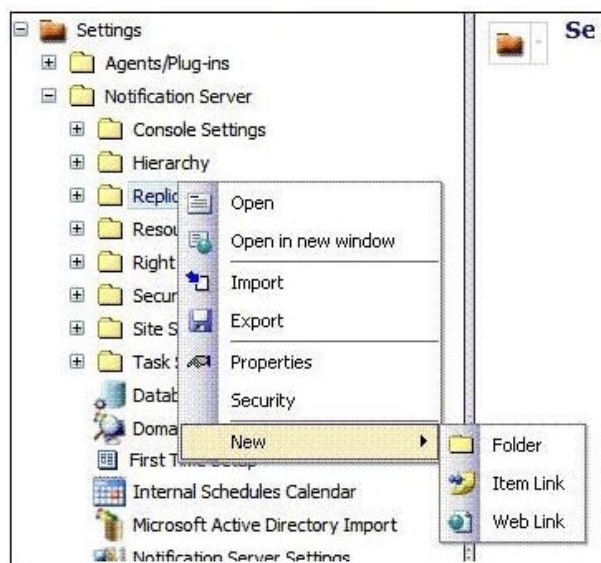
Settings
Agents/Plug-ins
Notification Server
Console Settings
Hierarchy
Replic
Resou
Right
Secur
Site S
Task
Datab
Doma
First Time Setup
Internal Schedules Calendar
Microsoft Active Directory Import
Notification Server Settings

Se

Open
Open in new window
Import
Export
Properties
Security
New

Folder
Item Link
Web Link